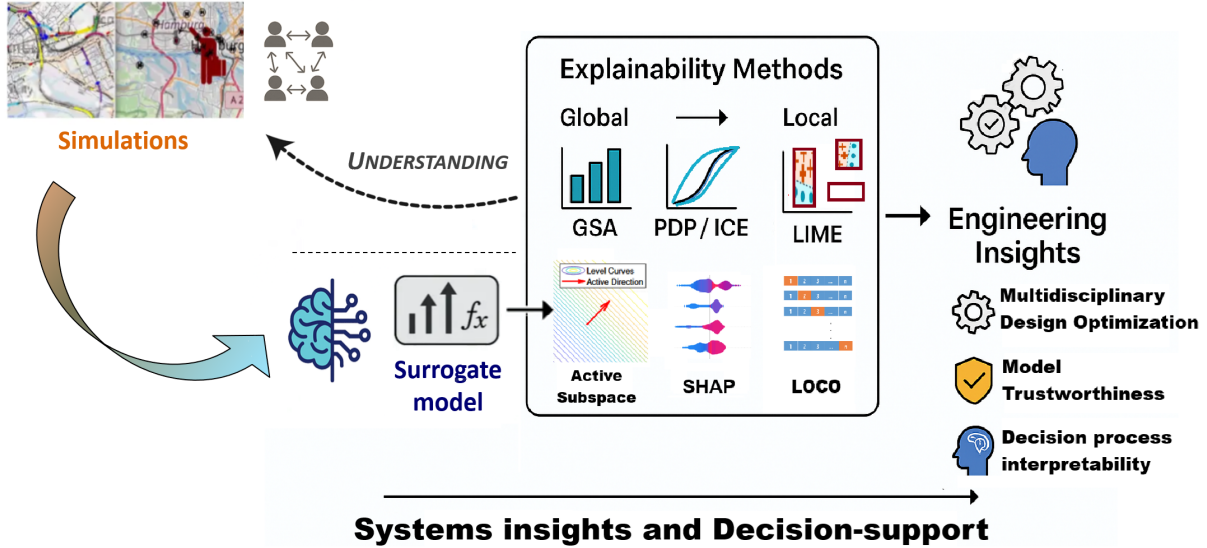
Hamburg

Simulations

UNDERSTANDING

Explainability Methods

Global

Local

GSA

PDP / ICE

LIME

Level Curves
Active Direction

Active Subspace

SHAP

LOCO

$f_x$

Surrogate model

Engineering Insights

Multidisciplinary Design Optimization

Model Trustworthiness

Decision process interpretability

Systems insights and Decision-support